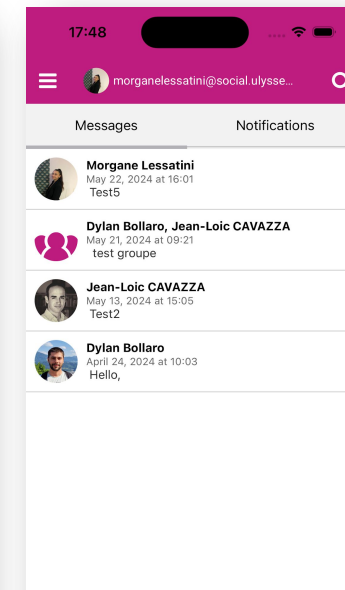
17:48

morganelessatini@social.ulysse...

Messages

Notifications

Morgane Lessatini
May 22, 2024 at 16:01
Test5

Dylan Bollaro, Jean-Loic CAVAZZA
May 21, 2024 at 09:21
test groupe

Jean-Loic CAVAZZA
May 13, 2024 at 15:05
Test2

Dylan Bollaro
April 24, 2024 at 10:03
Hello,